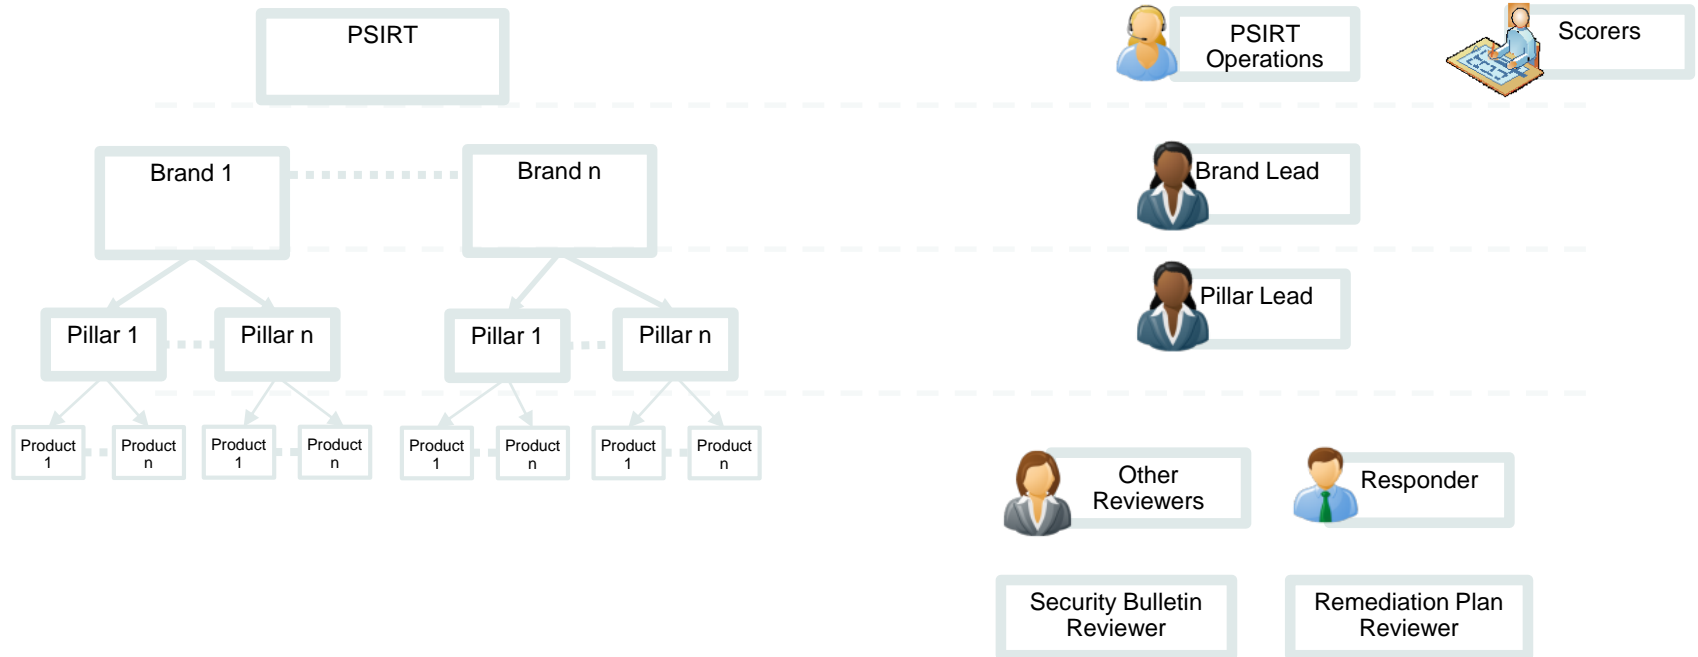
PSIRT

Brand 1

Brand n

Pillar 1

Pillar n

Pillar 1

Pillar n

Product 1

Product n

Product 1

Product n

Product 1

Product n

Product 1

Product n

PSIRT Operations

Scorers

Brand Lead

Pillar Lead

Other Reviewers

Responder

Security Bulletin Reviewer

Remediation Plan Reviewer